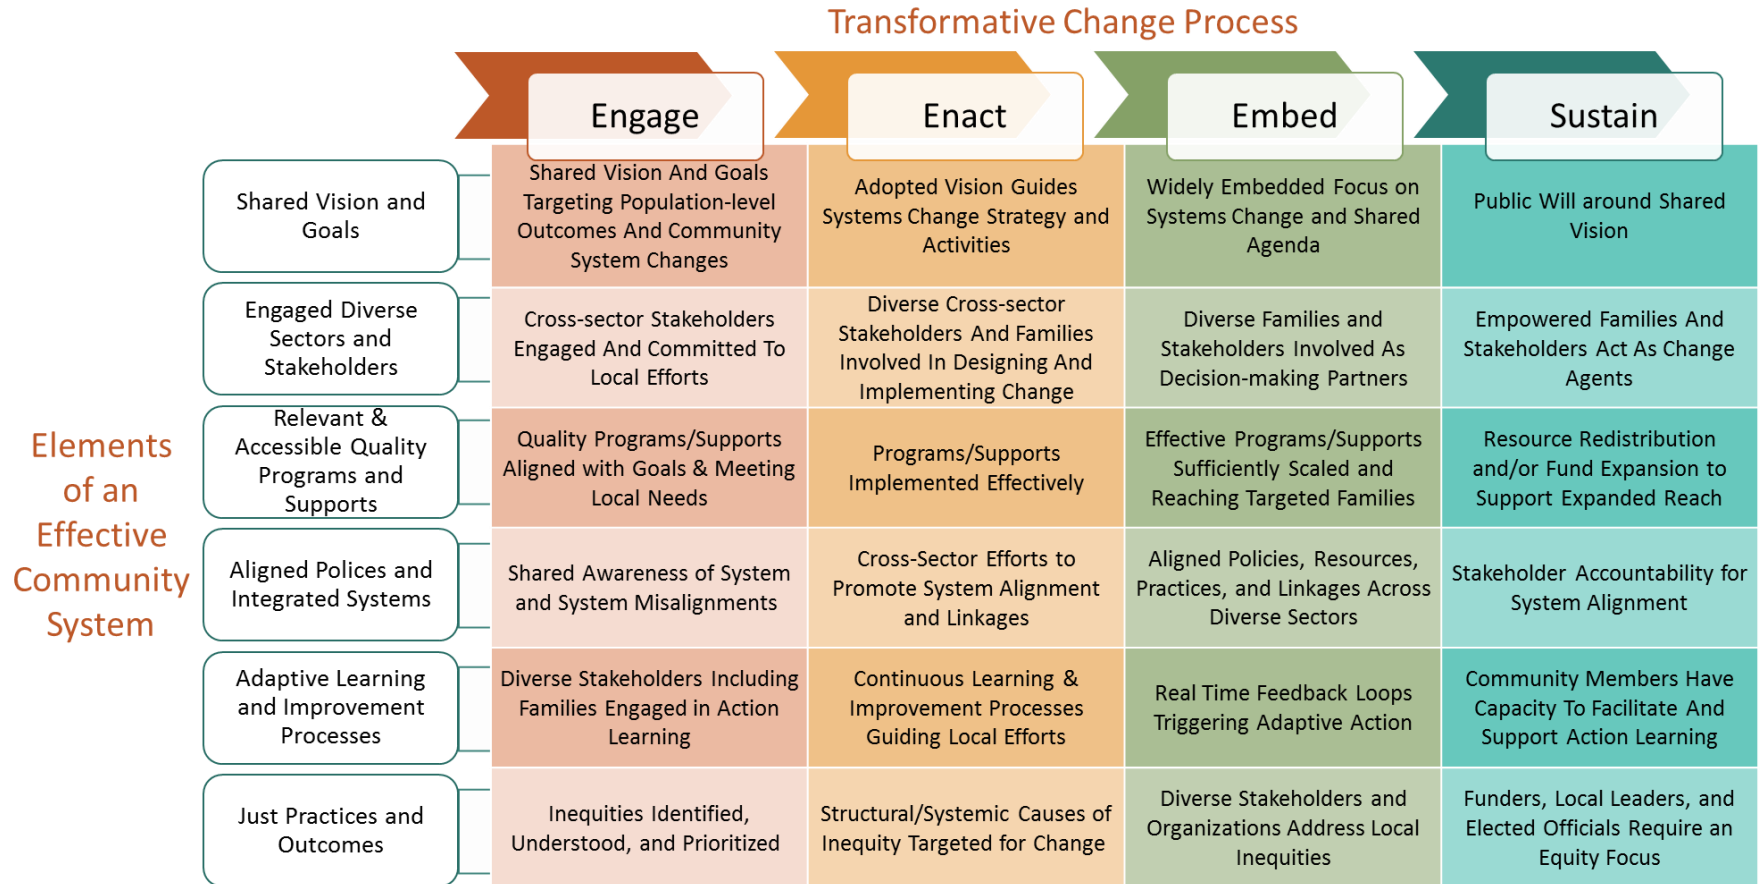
Transformative Change Process

Elements of an Effective Community System

| | Engage | Enact | Embed | Sustain |
|---|---|---|---|---|
| Shared Vision and Goals | Shared Vision And Goals Targeting Population-level Outcomes And Community System Changes | Adopted Vision Guides Systems Change Strategy and Activities | Widely Embedded Focus on Systems Change and Shared Agenda | Public Will around Shared Vision |
| Engaged Diverse Sectors and Stakeholders | Cross-sector Stakeholders Engaged And Committed To Local Efforts | Diverse Cross-sector Stakeholders And Families Involved In Designing And Implementing Change | Diverse Families and Stakeholders Involved As Decision-making Partners | Empowered Families And Stakeholders Act As Change Agents |
| Relevant & Accessible Quality Programs and Supports | Quality Programs/Supports Aligned with Goals & Meeting Local Needs | Programs/Supports Implemented Effectively | Effective Programs/Supports Sufficiently Scaled and Reaching Targeted Families | Resource Redistribution and/or Fund Expansion to Support Expanded Reach |
| Aligned Polices and Integrated Systems | Shared Awareness of System and System Misalignments | Cross-Sector Efforts to Promote System Alignment and Linkages | Aligned Policies, Resources, Practices, and Linkages Across Diverse Sectors | Stakeholder Accountability for System Alignment |
| Adaptive Learning and Improvement Processes | Diverse Stakeholders Including Families Engaged in Action Learning | Continuous Learning & Improvement Processes Guiding Local Efforts | Real Time Feedback Loops Triggering Adaptive Action | Community Members Have Capacity To Facilitate And Support Action Learning |
| Just Practices and Outcomes | Inequities Identified, Understood, and Prioritized | Structural/Systemic Causes of Inequity Targeted for Change | Diverse Stakeholders and Organizations Address Local Inequities | Funders, Local Leaders, and Elected Officials Require an Equity Focus |